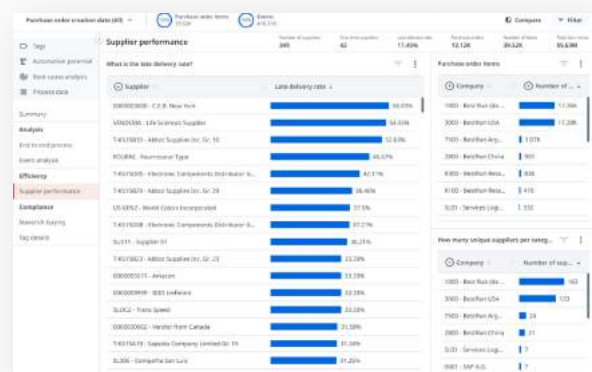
Purchase order creation date (All)
Purchase order items
Events
Compare
Filter

Tags
Automation potential
Root cause analysis
Process data

Summary
Analysis
End to end process
Event analysis
Efficiency
Supplier performance
Compliance
Maverick buying
Tag details

Supplier performance

Number of suppliers
345
On time suppliers
62
Late delivery rate
17.45%
Purchase order items
12.12K
Number of items
39.52K
Total net value
55.63M

What is the late delivery rate?

| Supplier | Late delivery rate |
|---|---|
| 0000000008 - C.E.B. New York | 66.00% |
| VENDOR6 - Life Sciences Supplier | 56.60% |
| T-K515B03 - Abbot Supplies Inc. Gr. 10 | 52.63% |
| POURNE - Nouveauce Type | 46.67% |
| T-K515D05 - Electronic Components Distributor 6... | 42.11% |
| T-K515B29 - Abbot Supplies Inc. Gr. 29 | 38.46% |
| US-VEN2 - World Colors Incorporated | 37.5% |
| T-K515D08 - Electronic Components Distributor 8... | 37.27% |
| SLO11 - Supplier 01 | 36.21% |
| T-K515B23 - Abbot Supplies Inc. Gr. 23 | 33.33% |
| 0000003571 - Amazon | 33.33% |
| 0000009999 - IDES Lieferant | 33.33% |
| SLOC2 - Trans Speed | 33.33% |
| 0000000002 - Vendor from Canada | 31.58% |
| T-K515A19 - Sapsota Company Limited Gr. 19 | 31.58% |
| SL006 - Compañía San Luis | 31.25% |

Purchase order items

| Company | Number of ... |
|---|---|
| 1000 - Best Run (Ge... | 17.36K |
| 3000 - BestRun USA | 17.28K |
| 7500 - BestRun Arg... | 1.07K |
| 2800 - BestRun China | 901 |
| 6300 - BestRun Rus... | 838 |
| 8100 - BestRun Peru | 476 |
| 5120 - Services Logi... | 332 |

How many unique suppliers per categ...

| Company | Number of sup... |
|---|---|
| 1000 - Best Run (Ge... | 163 |
| 3000 - BestRun USA | 133 |
| 7500 - BestRun Arg... | 24 |
| 2800 - BestRun China | 21 |
| 5120 - Services Log... | 7 |
| 1001 - SAP A.G. | 7 |